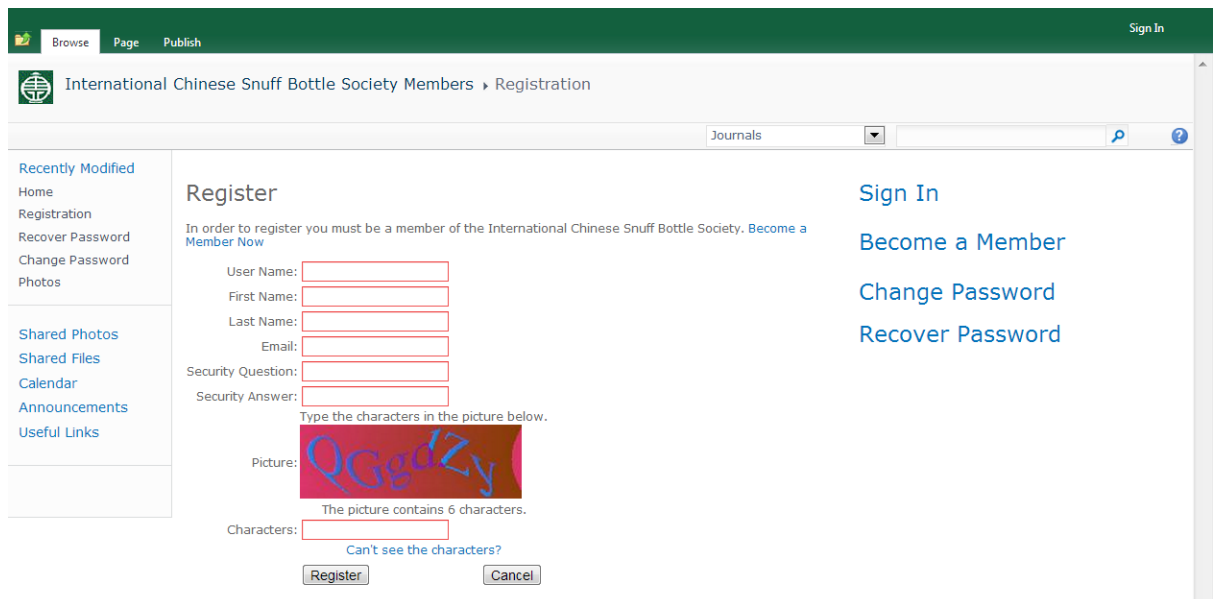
Browse Page Publish

Sign In

International Chinese Snuff Bottle Society Members ▸ Registration

Journals

Recently Modified
Home
Registration
Recover Password
Change Password
Photos

Shared Photos
Shared Files
Calendar
Announcements
Useful Links

Register

In order to register you must be a member of the International Chinese Snuff Bottle Society. Become a Member Now

User Name:
First Name:
Last Name:
Email:
Security Question:
Security Answer:
Type the characters in the picture below.
Picture: QGgdZy
The picture contains 6 characters.
Characters:
Can't see the characters?
Register Cancel

Sign In

Become a Member

Change Password

Recover Password